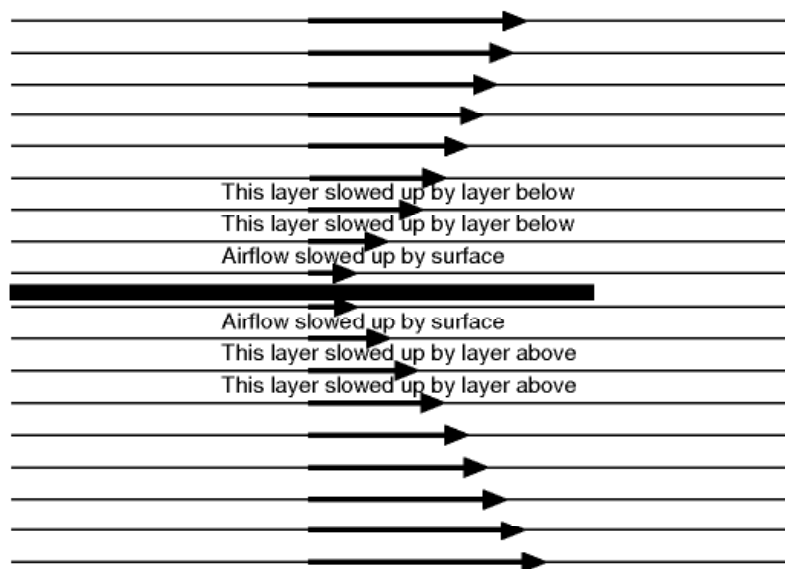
This layer slowed up by layer below
This layer slowed up by layer below
Airflow slowed up by surface
Airflow slowed up by surface
This layer slowed up by layer above
This layer slowed up by layer above